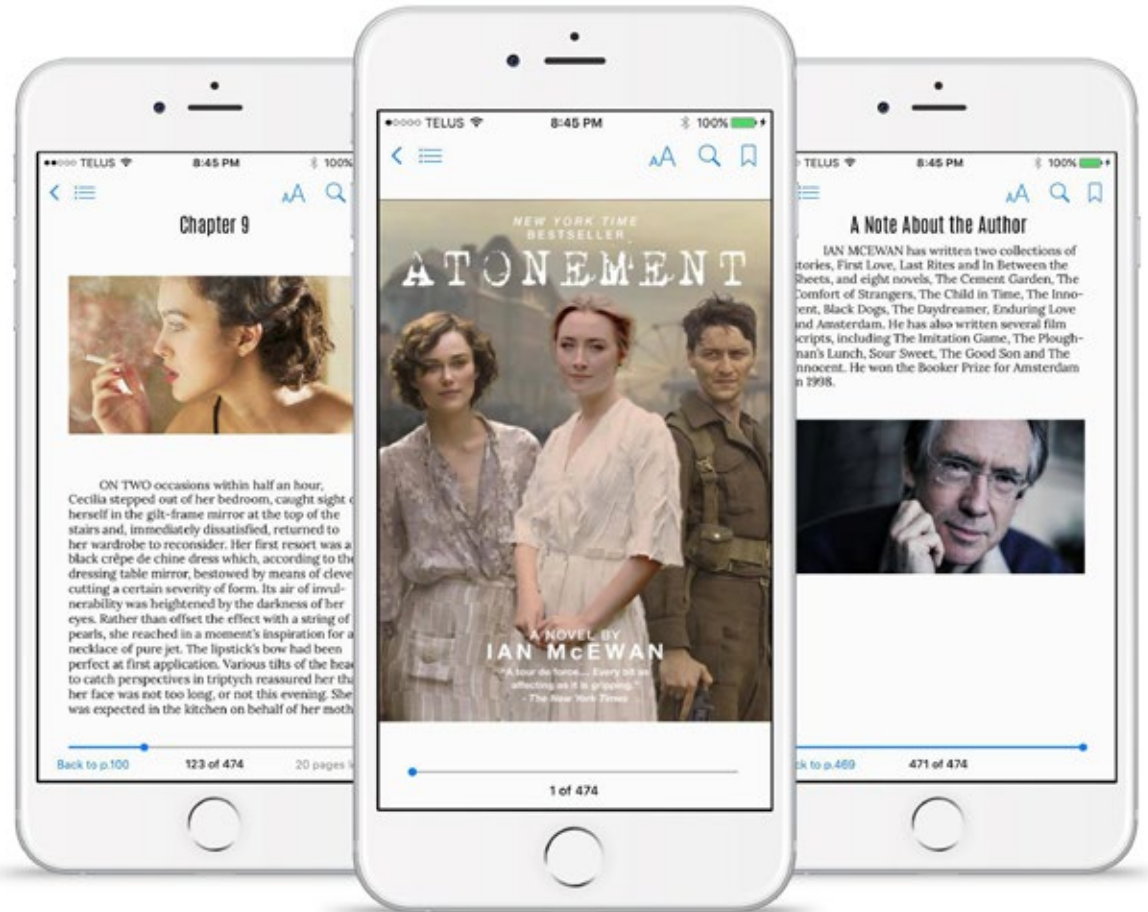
●○○○ TELUS 8:45 PM 100%

AA

Chapter 9

ON TWO occasions within half an hour, Cecilia stepped out of her bedroom, caught sight of herself in the gilt-frame mirror at the top of the stairs and, immediately dissatisfied, returned to her wardrobe to reconsider. Her first resort was a black crêpe de chine dress which, according to the dressing table mirror, bestowed by means of cleve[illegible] cutting a certain severity of form. Its air of invulnerability was heightened by the darkness of her eyes. Rather than offset the effect with a string of pearls, she reached in a moment's inspiration for a necklace of pure jet. The lipstick's bow had been perfect at first application. Various tilts of the hea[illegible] to catch perspectives in triptych reassured her tha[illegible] her face was not too long, or not this evening. She was expected in the kitchen on behalf of her moth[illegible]

Back to p.100 123 of 474 20 pages l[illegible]

●○○○○ TELUS 8:45 PM 100%

AA

NEW YORK TIME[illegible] BESTSELLER

ATONEMENT

A NOVEL BY IAN McEWAN

"A tour de force.... Every bit as affecting as it is gripping." - The New York Times

1 of 474

TELUS 8:45 PM 100%

AA

A Note About the Author

IAN MCEWAN has written two collections of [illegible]tories, First Love, Last Rites and In Between the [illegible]heets, and eight novels, The Cement Garden, The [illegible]omfort of Strangers, The Child in Time, The Inno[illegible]ent, Black Dogs, The Daydreamer, Enduring Love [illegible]nd Amsterdam. He has also written several film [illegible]scripts, including The Imitation Game, The Plough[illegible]man's Lunch, Sour Sweet, The Good Son and The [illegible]nnocent. He won the Booker Prize for Amsterdam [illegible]n 1998.

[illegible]ck to p.469 471 of 474